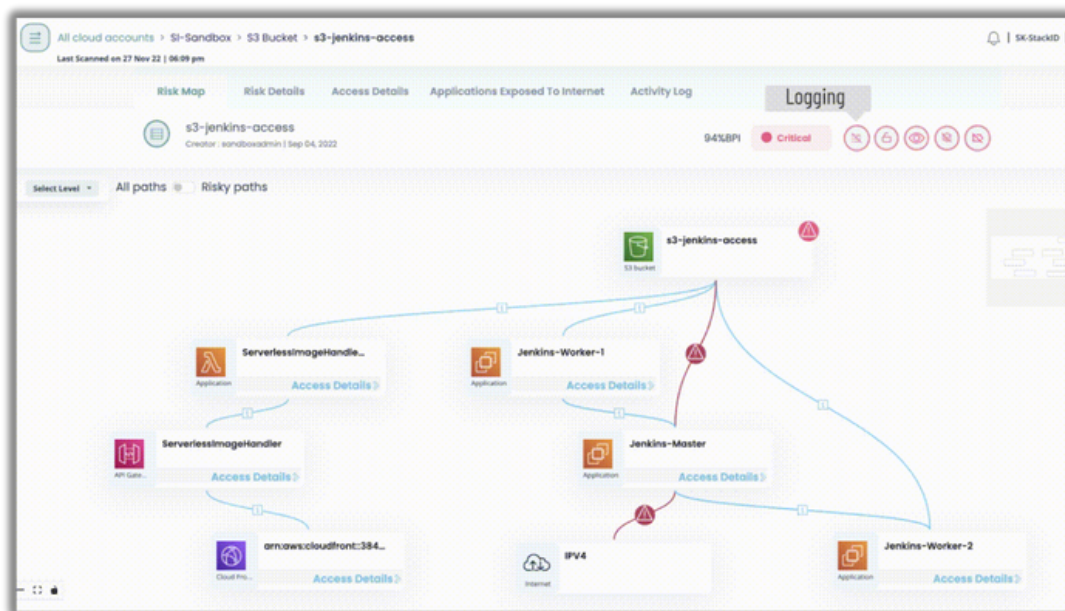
All cloud accounts > SI-Sandbox > S3 Bucket > s3-jenkins-access
Last Scanned on 27 Nov 22 | 06:09 pm

SK-StackID

Risk Map Risk Details Access Details Applications Exposed To Internet Activity Log

Logging

s3-jenkins-access
Creator : sandboxadmin | Sep 04, 2022

94%BPI Critical

Select Level All paths Risky paths

s3-jenkins-access
S3 bucket

ServerlessImageHandle...
Application
Access Details

Jenkins-Worker-1
Application
Access Details

ServerlessImageHandler
API Gate...
Access Details

Jenkins-Master
Application
Access Details

arn:aws:cloudfront::384...
Cloud Fro...
Access Details

IPV4
Internet

Jenkins-Worker-2
Application
Access Details